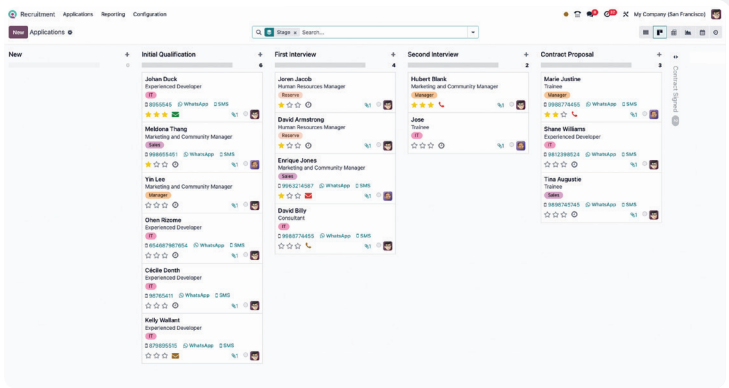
Recruitment Applications Reporting Configuration

My Company (San Francisco)

New Applications

Stage × Search...

New

Initial Qualification 6

Johan Duck
Experienced Developer
IT
9055545 WhatsApp SMS

Meldona Thang
Marketing and Community Manager
Sales
998665451 WhatsApp SMS

Yin Lee
Marketing and Community Manager
Manager

Ohen Rizome
Experienced Developer
IT
654667987654 WhatsApp SMS

Cécile Donth
Experienced Developer
IT
98765411 WhatsApp SMS

Kelly Wallant
Experienced Developer
IT
879895515 WhatsApp SMS

First interview 4

Joren Jacob
Human Resources Manager
Reserve

David Armstrong
Human Resources Manager
Reserve

Enrique Jones
Marketing and Community Manager
Sales
9963214567 WhatsApp SMS

David Billy
Consultant
IT
9969774455 WhatsApp SMS

Second interview 2

Hubert Blank
Marketing and Community Manager
Manager

Jose
Trainee
IT

Contract Proposal 3

Marie Justine
Trainee
Manager
9998774455 WhatsApp SMS

Shane Williams
Experienced Developer
IT
9812289524 WhatsApp SMS

Tina Augustie
Trainee
Sales
9898765745 WhatsApp SMS

Contract Signed